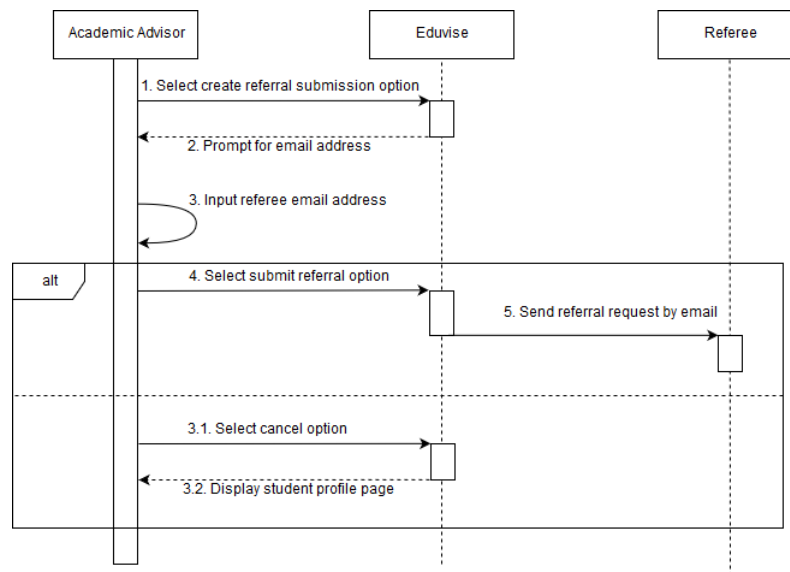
Academic Advisor

Eduvise

Referee

1. Select create referral submission option

2. Prompt for email address

3. Input referee email address

alt

4. Select submit referral option

5. Send referral request by email

3.1. Select cancel option

3.2. Display student profile page